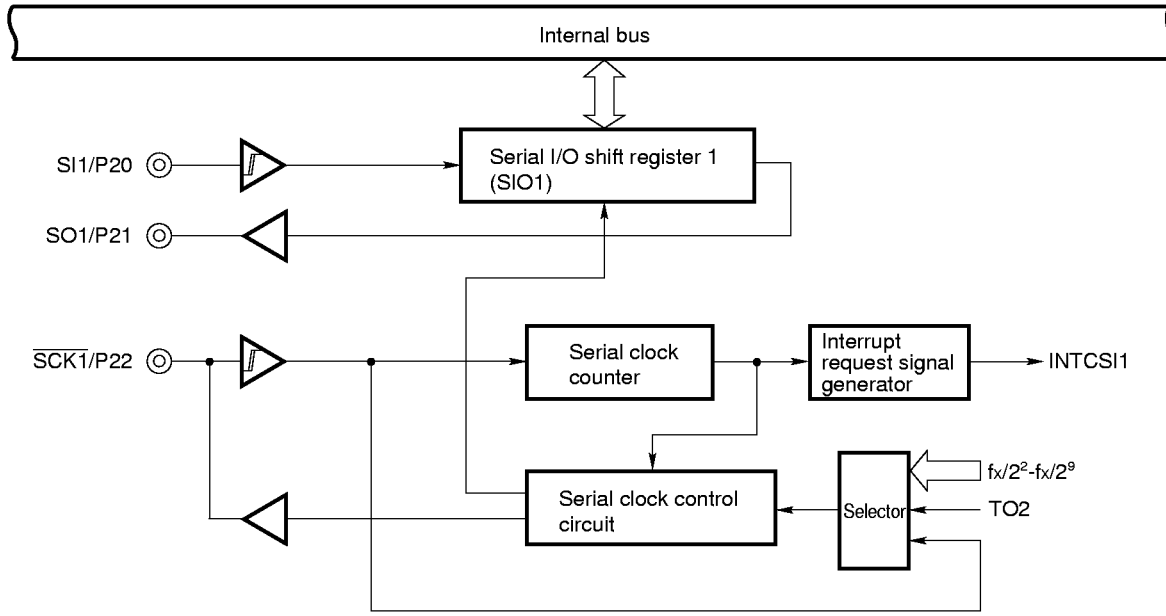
Internal bus

SI1/P20

SO1/P21

$\overline{SCK1}$/P22

Serial I/O shift register 1 (SIO1)

Serial clock counter

Interrupt request signal generator

INTCSI1

Serial clock control circuit

Selector

$fx/2^2$-$fx/2^9$

TO2